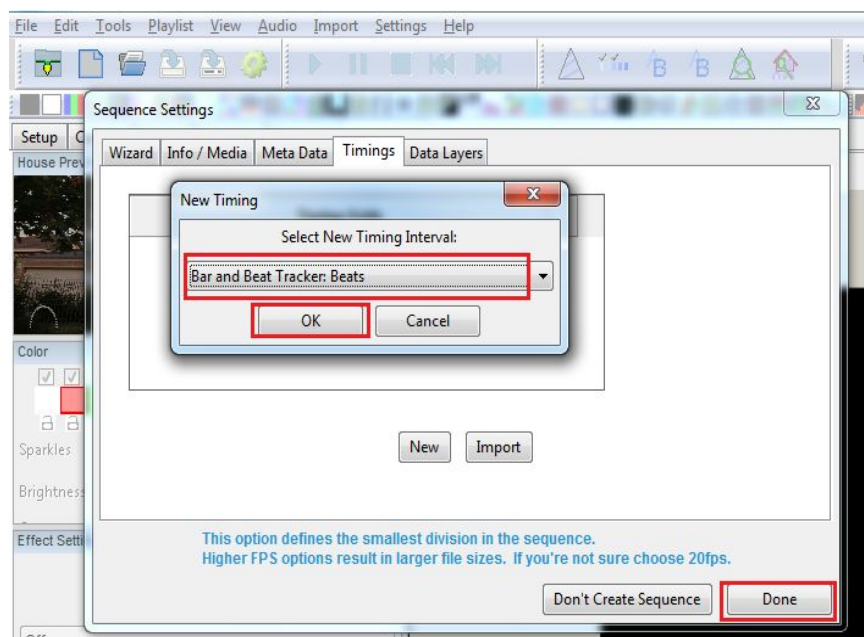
File Edit Tools Playlist View Audio Import Settings Help

Setup
House Prev

Sequence Settings

Wizard Info / Media Meta Data Timings Data Layers

New Timing

Select New Timing Interval:

Bar and Beat Tracker: Beats

OK Cancel

Color

Sparkles

Brightness

Effect Setti

New Import

This option defines the smallest division in the sequence.
Higher FPS options result in larger file sizes. If you're not sure choose 20fps.

Don't Create Sequence Done